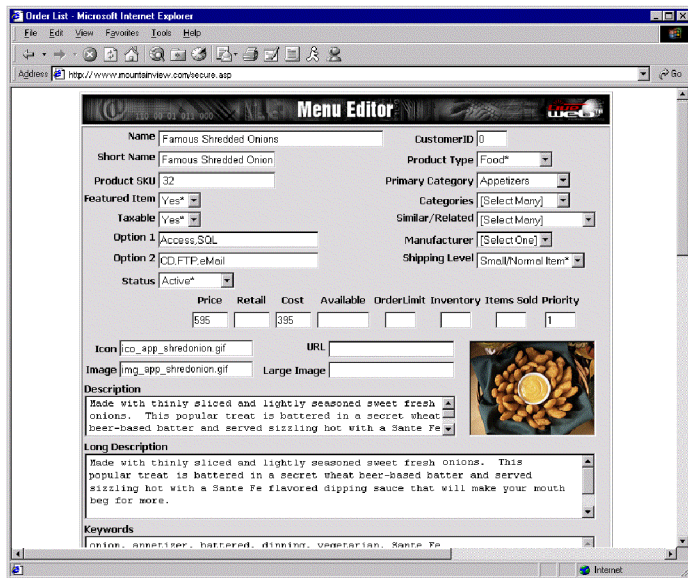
Order List - Microsoft Internet Explorer

File Edit View Favorites Tools Help

Address http://www.mountainview.com/secure.asp

Go

Menu Editor

Name Famous Shredded Onions
CustomerID 0
Short Name Famous Shredded Onion
Product Type Food*
Product SKU 32
Primary Category Appetizers
Featured Item Yes*
Categories [Select Many]
Taxable Yes*
Similar/Related [Select Many]
Option 1 Access,SQL
Manufacturer [Select One]
Option 2 CD,FTP,eMail
Shipping Level Small/Normal Item*
Status Active*

| Price | Retail | Cost | Available | OrderLimit | Inventory | Items Sold | Priority |
|---|---|---|---|---|---|---|---|
| 595 | | 395 | | | | | 1 |

Icon ico_app_shredonion.gif
URL
Image img_app_shredonion.gif
Large Image

Description
Made with thinly sliced and lightly seasoned sweet fresh onions. This popular treat is battered in a secret wheat beer-based batter and served sizzling hot with a Sante Fe

Long Description
Made with thinly sliced and lightly seasoned sweet fresh onions. This popular treat is battered in a secret wheat beer-based batter and served sizzling hot with a Sante Fe flavored dipping sauce that will make your mouth beg for more.

Keywords
onion, appetizer, battered, dipping, vegetarian, Sante Fe

Internet